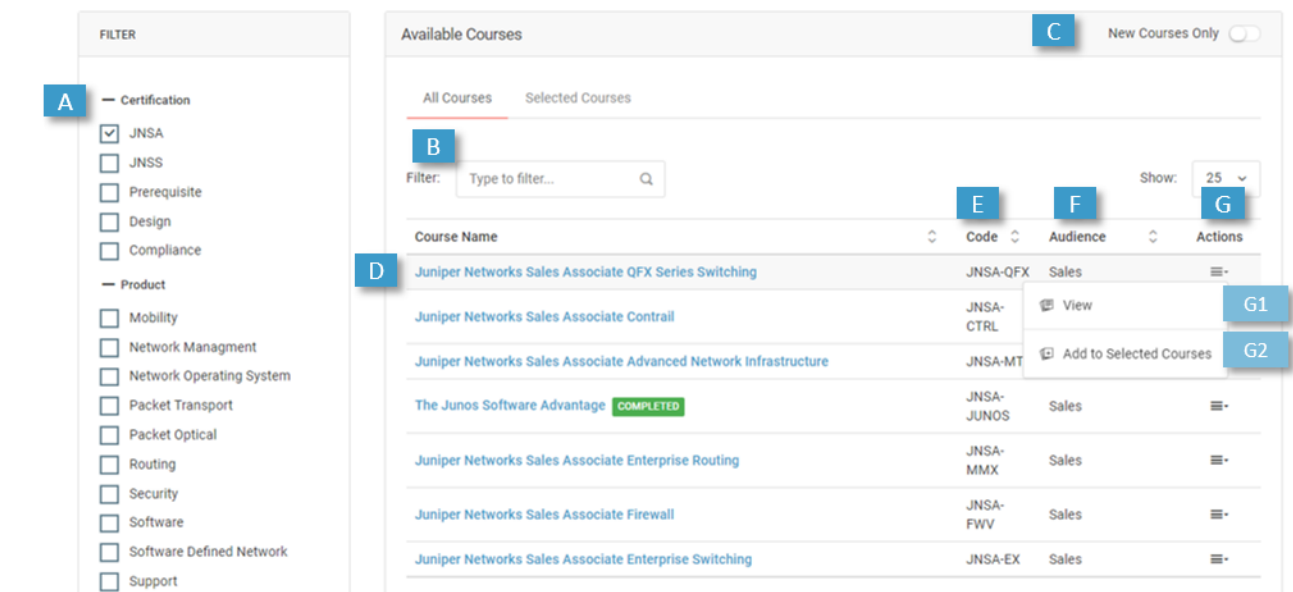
FILTER

A

— Certification

JNSA

JNSS

Prerequisite

Design

Compliance

— Product

Mobility

Network Managment

Network Operating System

Packet Transport

Packet Optical

Routing

Security

Software

Software Defined Network

Support

Available Courses

C

New Courses Only

All Courses

Selected Courses

B

Filter: Type to filter...

Show: 25

E F G

| Course Name | Code | Audience | Actions |
|---|---|---|---|
| Juniper Networks Sales Associate QFX Series Switching | JNSA-QFX | Sales | |
| Juniper Networks Sales Associate Contrail | JNSA-CTRL | | |
| Juniper Networks Sales Associate Advanced Network Infrastructure | JNSA-MT | | |
| The Junos Software Advantage COMPLETED | JNSA-JUNOS | Sales | |
| Juniper Networks Sales Associate Enterprise Routing | JNSA-MMX | Sales | |
| Juniper Networks Sales Associate Firewall | JNSA-FWV | Sales | |
| Juniper Networks Sales Associate Enterprise Switching | JNSA-EX | Sales | |

D

View

G1

Add to Selected Courses

G2